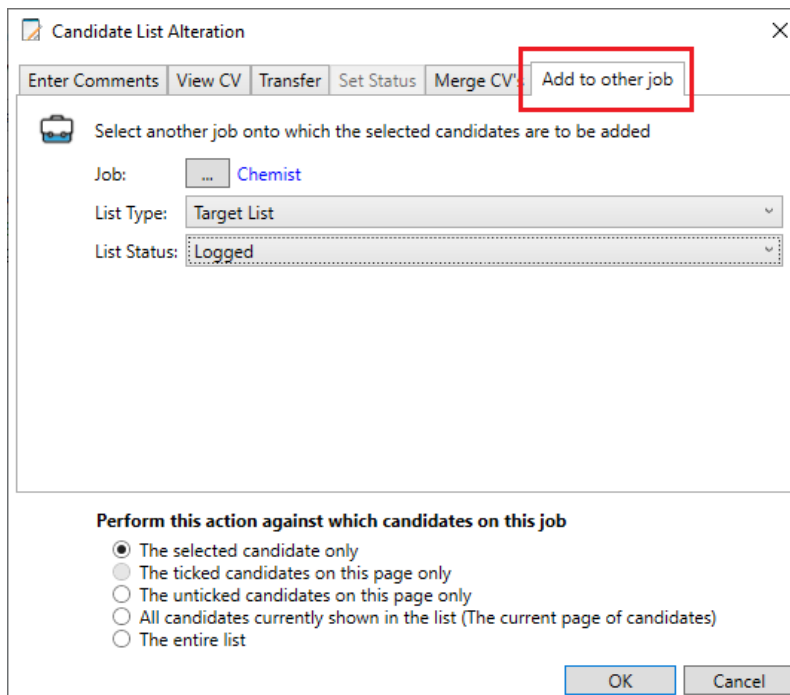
Candidate List Alteration

Enter Comments | View CV | Transfer | Set Status | Merge CV's | Add to other job

Select another job onto which the selected candidates are to be added

Job: ... Chemist

List Type: Target List

List Status: Logged

Perform this action against which candidates on this job

The selected candidate only
The ticked candidates on this page only
The unticked candidates on this page only
All candidates currently shown in the list (The current page of candidates)
The entire list

OK Cancel